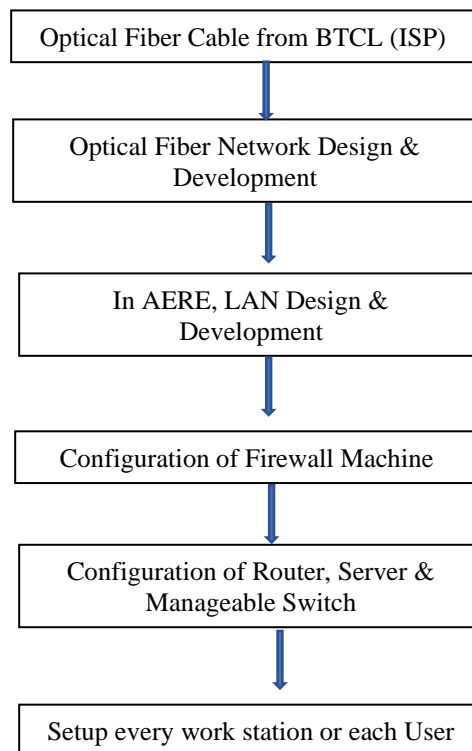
Optical Fiber Cable from BTCL (ISP)

Optical Fiber Network Design & Development

In AERE, LAN Design & Development

Configuration of Firewall Machine

Configuration of Router, Server & Manageable Switch

Setup every work station or each User